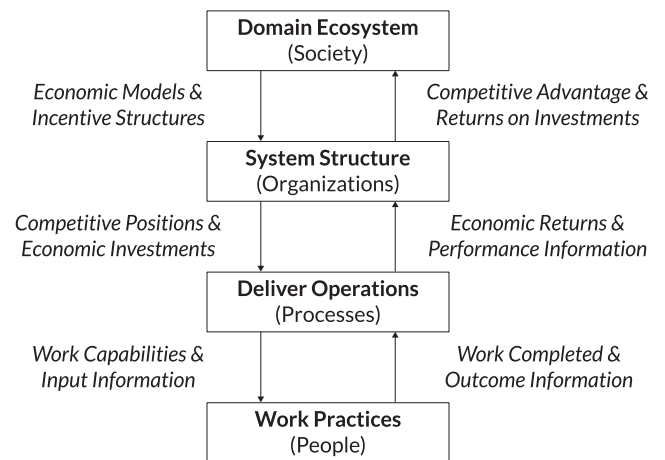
**Domain Ecosystem**
(Society)

*Economic Models & Incentive Structures*

*Competitive Advantage & Returns on Investments*

**System Structure**
(Organizations)

*Competitive Positions & Economic Investments*

*Economic Returns & Performance Information*

**Deliver Operations**
(Processes)

*Work Capabilities & Input Information*

*Work Completed & Outcome Information*

**Work Practices**
(People)